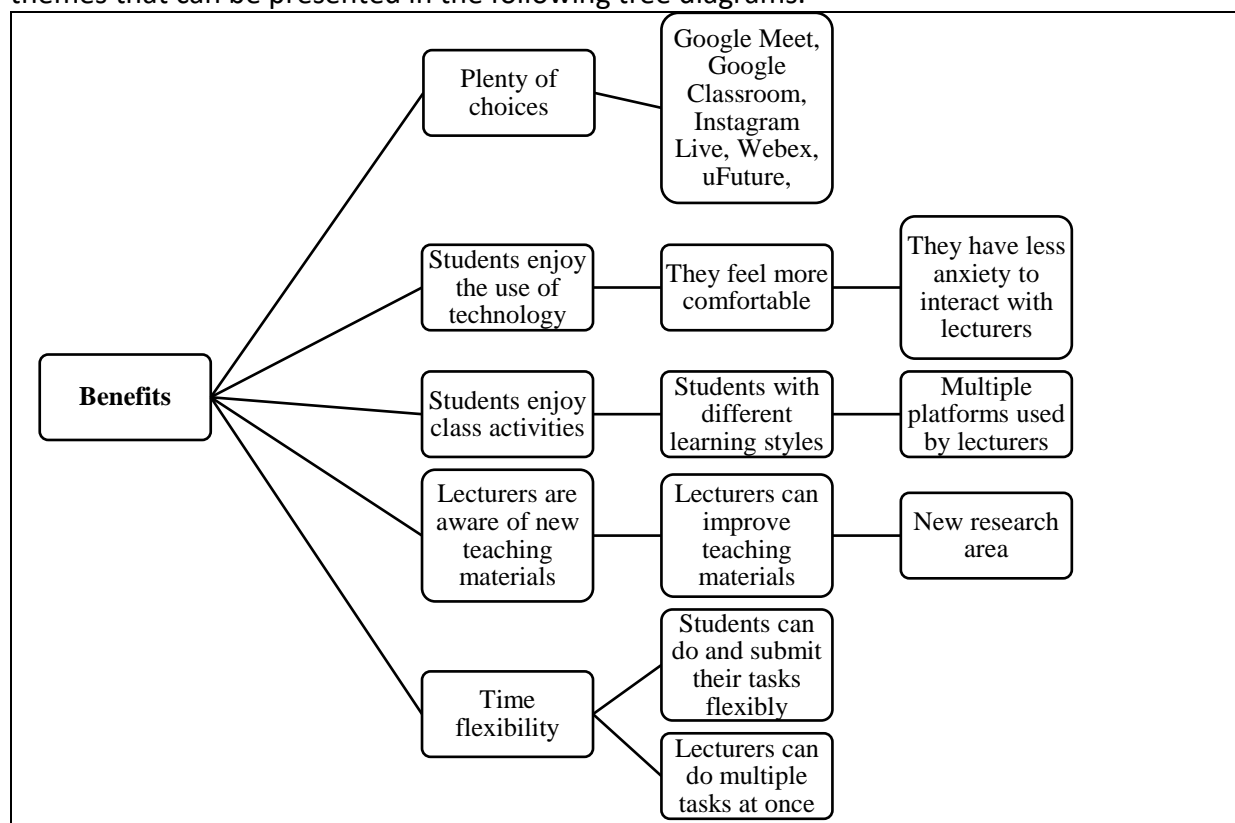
themes that can be presented in the following tree diagrams.

Benefits

Plenty of choices

Google Meet, Google Classroom, Instagram Live, Webex, uFuture,

Students enjoy the use of technology

They feel more comfortable

They have less anxiety to interact with lecturers

Students enjoy class activities

Students with different learning styles

Multiple platforms used by lecturers

Lecturers are aware of new teaching materials

Lecturers can improve teaching materials

New research area

Time flexibility

Students can do and submit their tasks flexibly

Lecturers can do multiple tasks at once